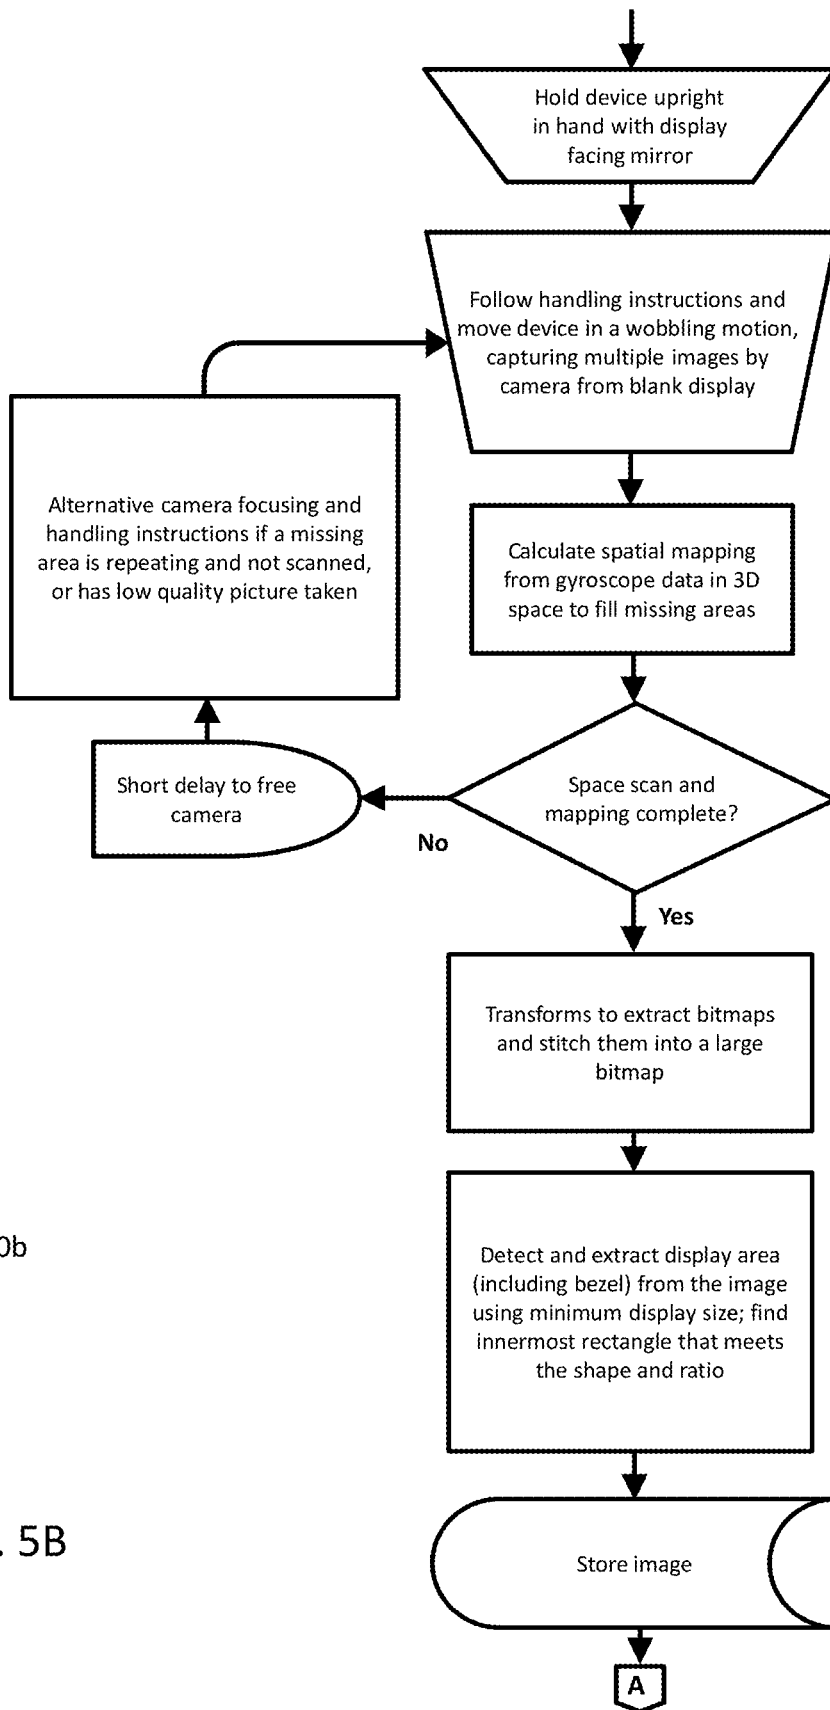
Hold device upright in hand with display facing mirror

Follow handling instructions and move device in a wobbling motion, capturing multiple images by camera from blank display

Alternative camera focusing and handling instructions if a missing area is repeating and not scanned, or has low quality picture taken

Calculate spatial mapping from gyroscope data in 3D space to fill missing areas

Short delay to free camera

Space scan and mapping complete?

No

Yes

Transforms to extract bitmaps and stitch them into a large bitmap

0b

Detect and extract display area (including bezel) from the image using minimum display size; find innermost rectangle that meets the shape and ratio

. 5B

Store image

A